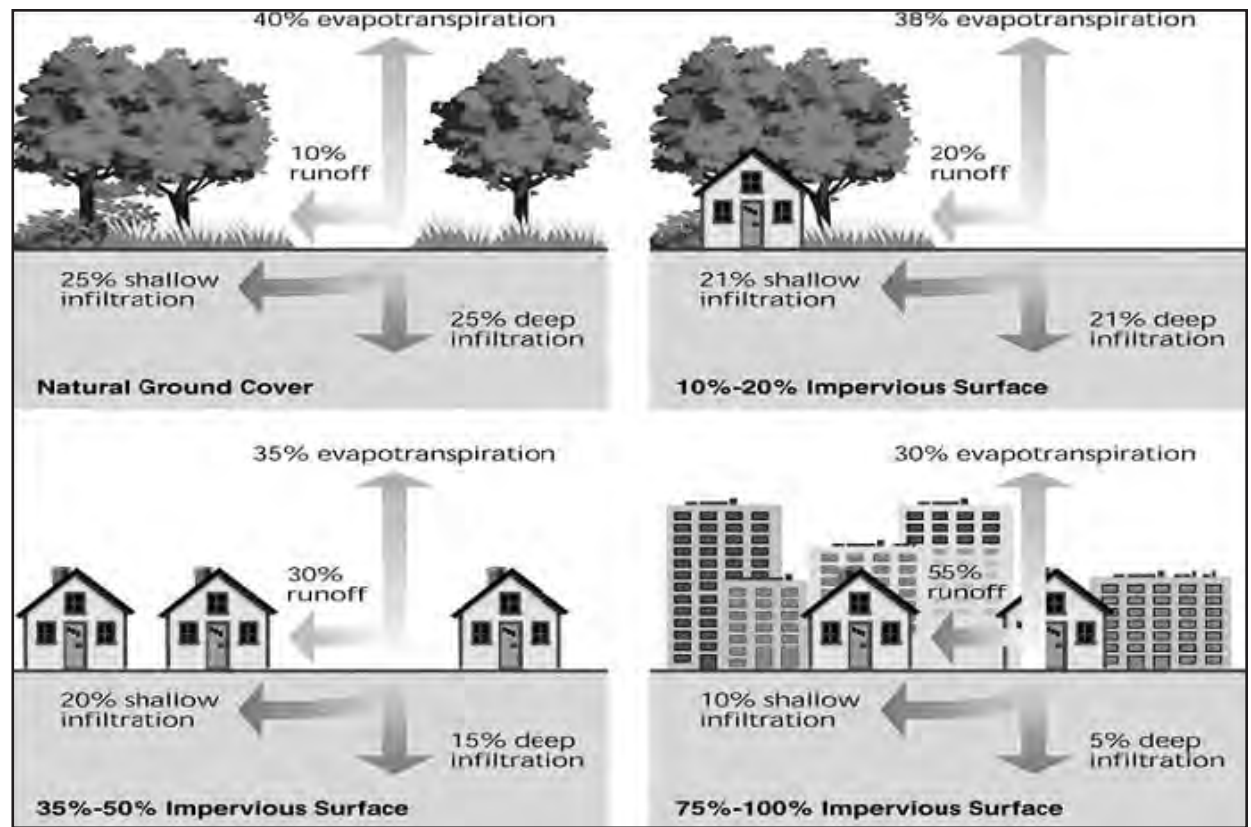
40% evapotranspiration

10% runoff

25% shallow infiltration

25% deep infiltration

Natural Ground Cover

38% evapotranspiration

20% runoff

21% shallow infiltration

21% deep infiltration

10%-20% Impervious Surface

35% evapotranspiration

30% runoff

20% shallow infiltration

15% deep infiltration

35%-50% Impervious Surface

30% evapotranspiration

55% runoff

10% shallow infiltration

5% deep infiltration

75%-100% Impervious Surface